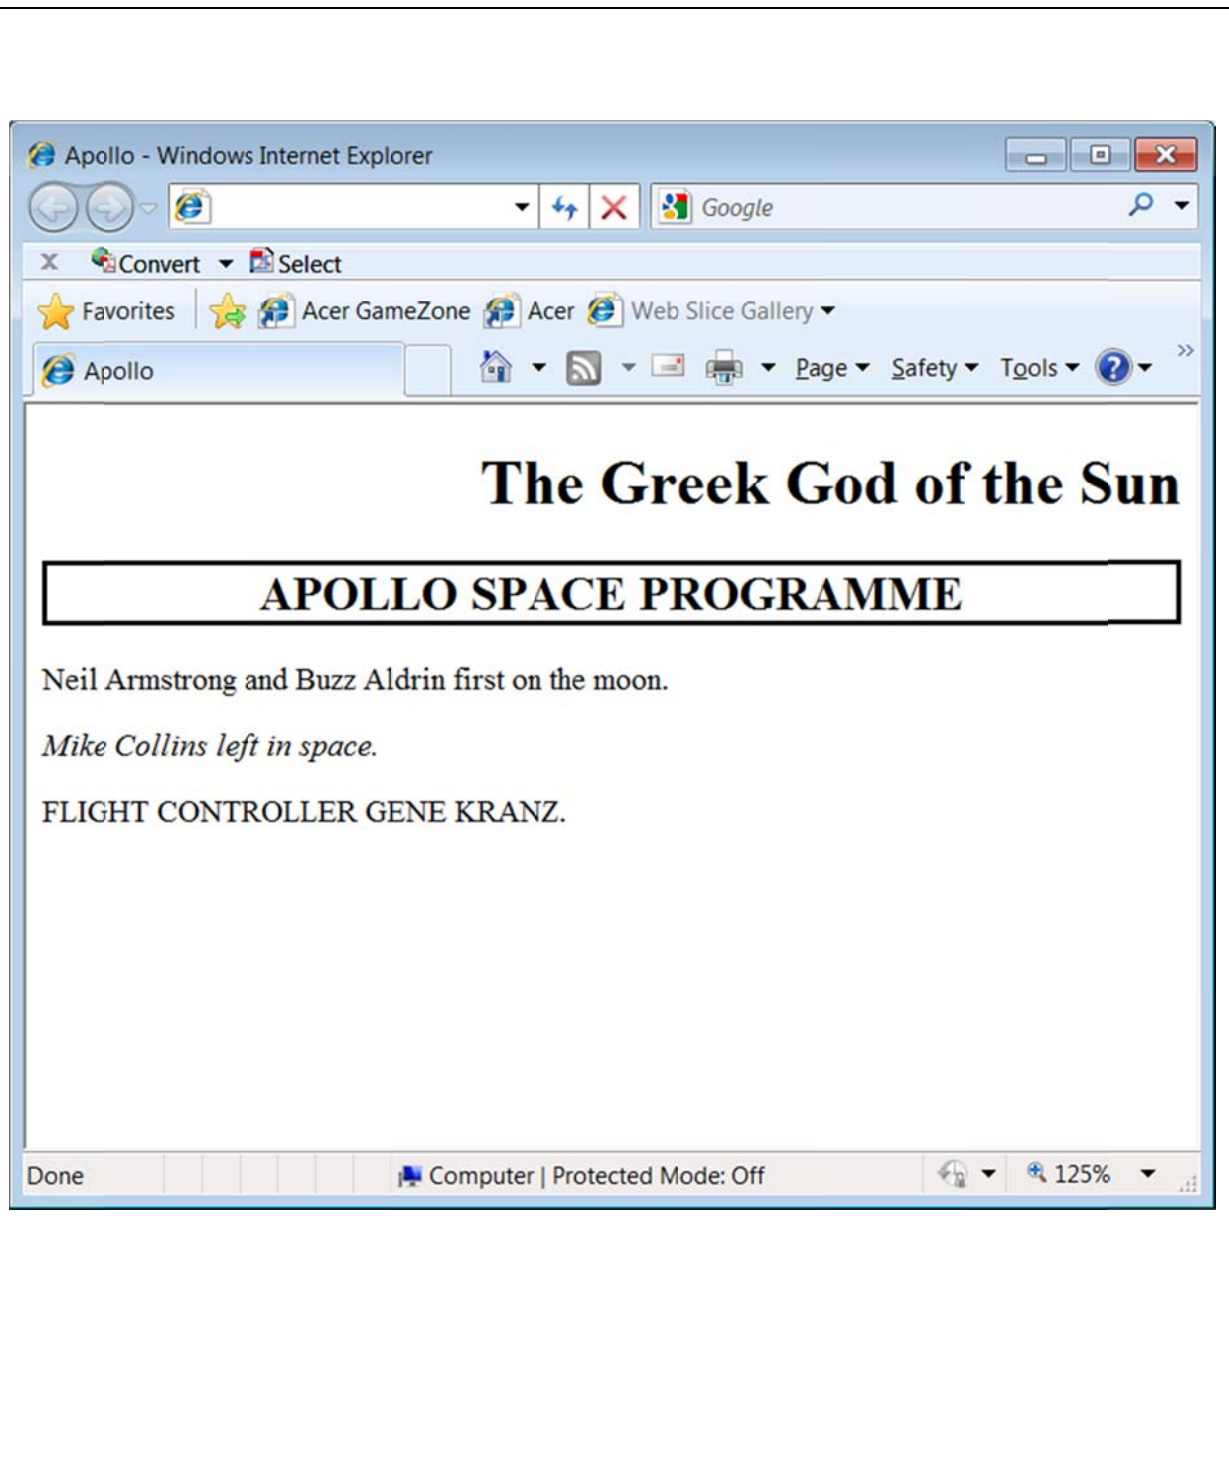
Apollo - Windows Internet Explorer

Google

Convert Select

Favorites Acer GameZone Acer Web Slice Gallery

Apollo

Page Safety Tools

The Greek God of the Sun

APOLLO SPACE PROGRAMME

Neil Armstrong and Buzz Aldrin first on the moon.

*Mike Collins left in space.*

FLIGHT CONTROLLER GENE KRANZ.

Done Computer | Protected Mode: Off 125%